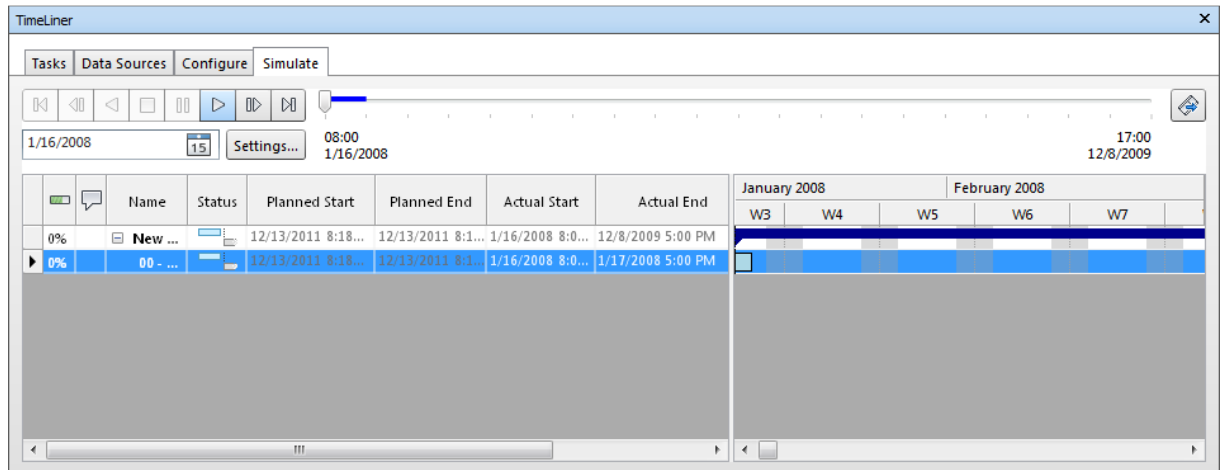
TimeLiner

Tasks | Data Sources | Configure | Simulate

1/16/2008

Settings...

08:00
1/16/2008

17:00
12/8/2009

| | | Name | Status | Planned Start | Planned End | Actual Start | Actual End |
|---|---|---|---|---|---|---|---|
| 0% | | ⊟ New ... | | 12/13/2011 8:18... | 12/13/2011 8:1... | 1/16/2008 8:0... | 12/8/2009 5:00 PM |
| 0% | | 00 - ... | | 12/13/2011 8:18... | 12/13/2011 8:1... | 1/16/2008 8:0... | 1/17/2008 5:00 PM |

January 2008 | February 2008
W3 | W4 | W5 | W6 | W7

III